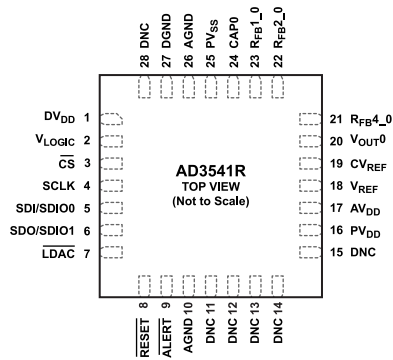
28 DNC
27 DGND
26 AGND
25 $PV_{SS}$
24 CAP0
23 $R_{FB}1\_0$
22 $R_{FB}2\_0$

$DV_{DD}$ 1
$V_{LOGIC}$ 2
$\overline{CS}$ 3
SCLK 4
SDI/SDIO0 5
SDO/SDIO1 6
$\overline{LDAC}$ 7

AD3541R
TOP VIEW
(Not to Scale)

21 $R_{FB}4\_0$
20 $V_{OUT}0$
19 $CV_{REF}$
18 $V_{REF}$
17 $AV_{DD}$
16 $PV_{DD}$
15 DNC

$\overline{RESET}$ 8
$\overline{ALERT}$ 9
AGND 10
DNC 11
DNC 12
DNC 13
DNC 14